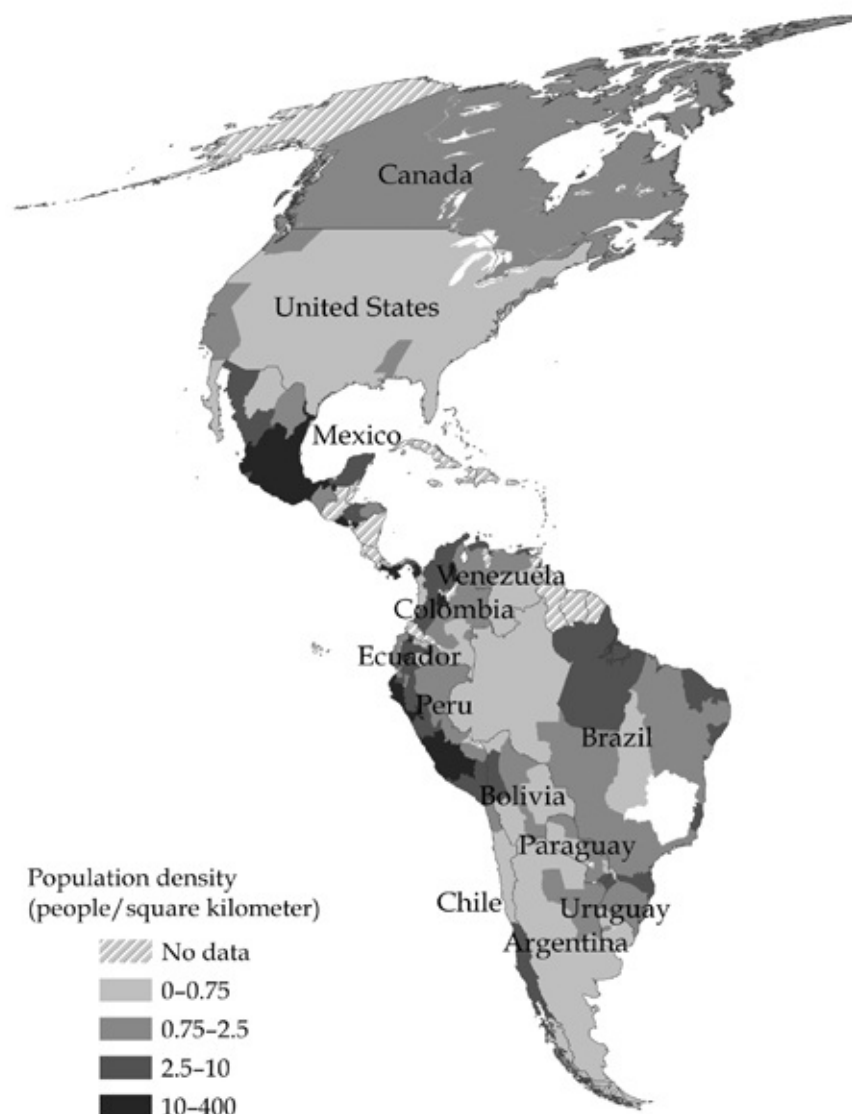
Canada

United States

Mexico

Venezuela

Colombia

Ecuador

Peru

Brazil

Bolivia

Paraguay

Chile

Uruguay

Argentina

Population density
(people/square kilometer)

No data
0–0.75
0.75–2.5
2.5–10
10–400